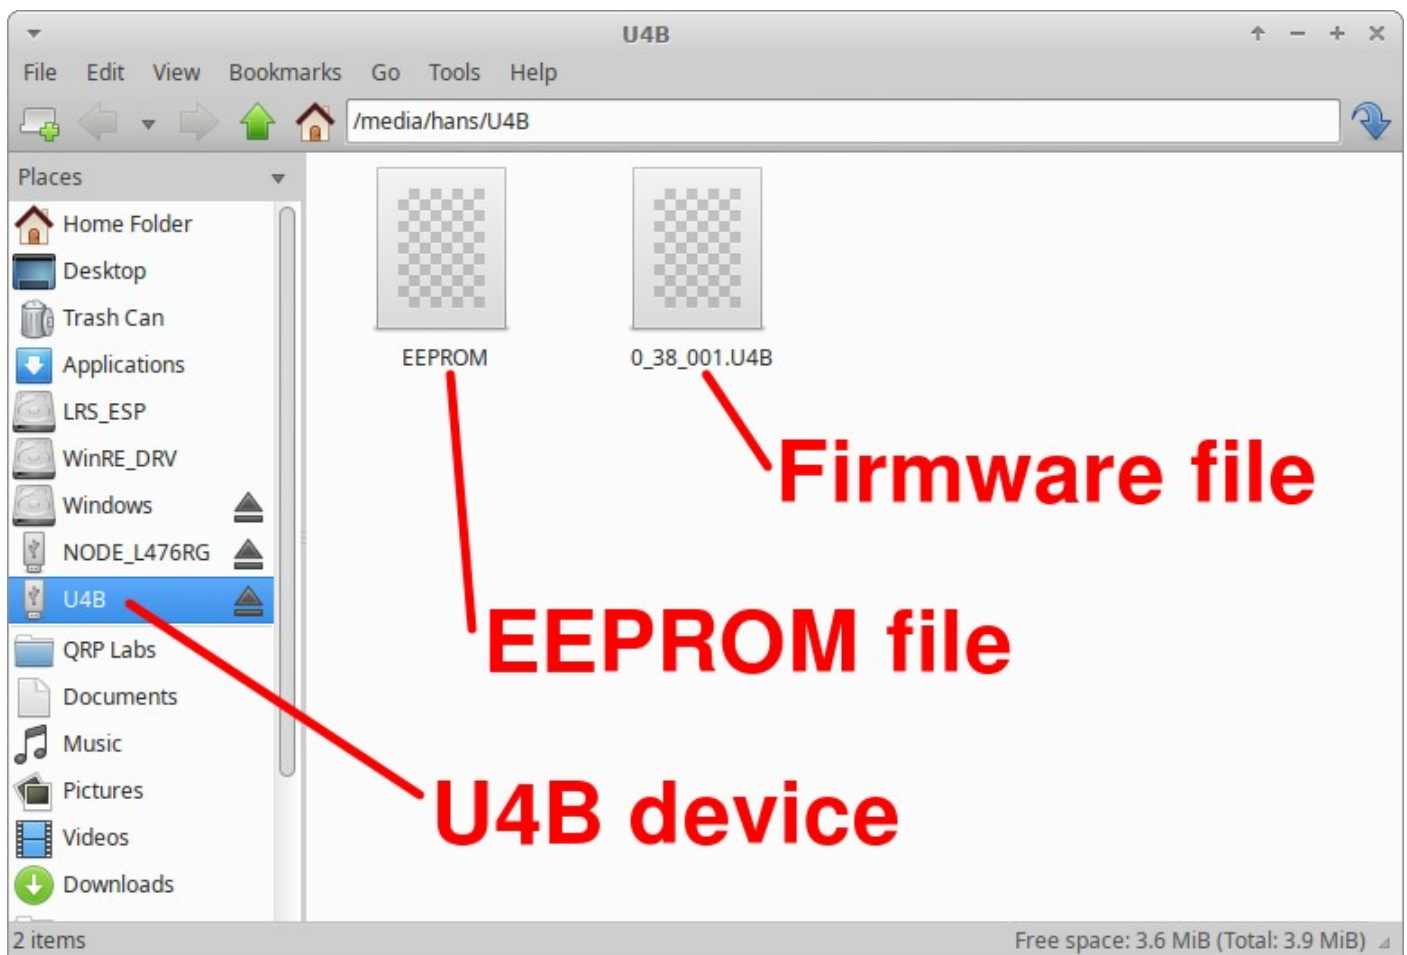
U4B

File Edit View Bookmarks Go Tools Help

/media/hans/U4B

Places

Home Folder
Desktop
Trash Can
Applications
LRS_ESP
WinRE_DRV
Windows
NODE_L476RG
U4B
QRP Labs
Documents
Music
Pictures
Videos
Downloads

EEPROM

0_38_001.U4B

Firmware file

EEPROM file

U4B device

2 items

Free space: 3.6 MiB (Total: 3.9 MiB)